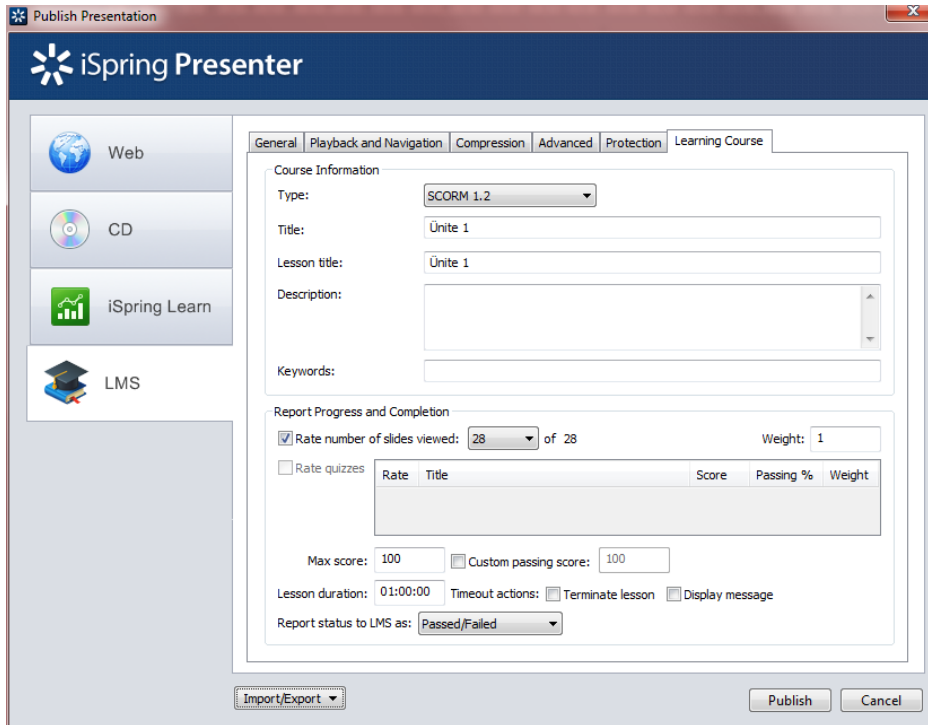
Publish Presentation

iSpring Presenter

Web

CD

iSpring Learn

LMS

General | Playback and Navigation | Compression | Advanced | Protection | Learning Course

Course Information

Type: SCORM 1.2

Title: Ünite 1

Lesson title: Ünite 1

Description:

Keywords:

Report Progress and Completion

Rate number of slides viewed: 28 of 28

Weight: 1

Rate quizzes

| Rate | Title | Score | Passing % | Weight |
|---|---|---|---|---|

Max score: 100

Custom passing score: 100

Lesson duration: 01:00:00

Timeout actions: Terminate lesson

Display message

Report status to LMS as: Passed/Failed

Import/Export

Publish

Cancel